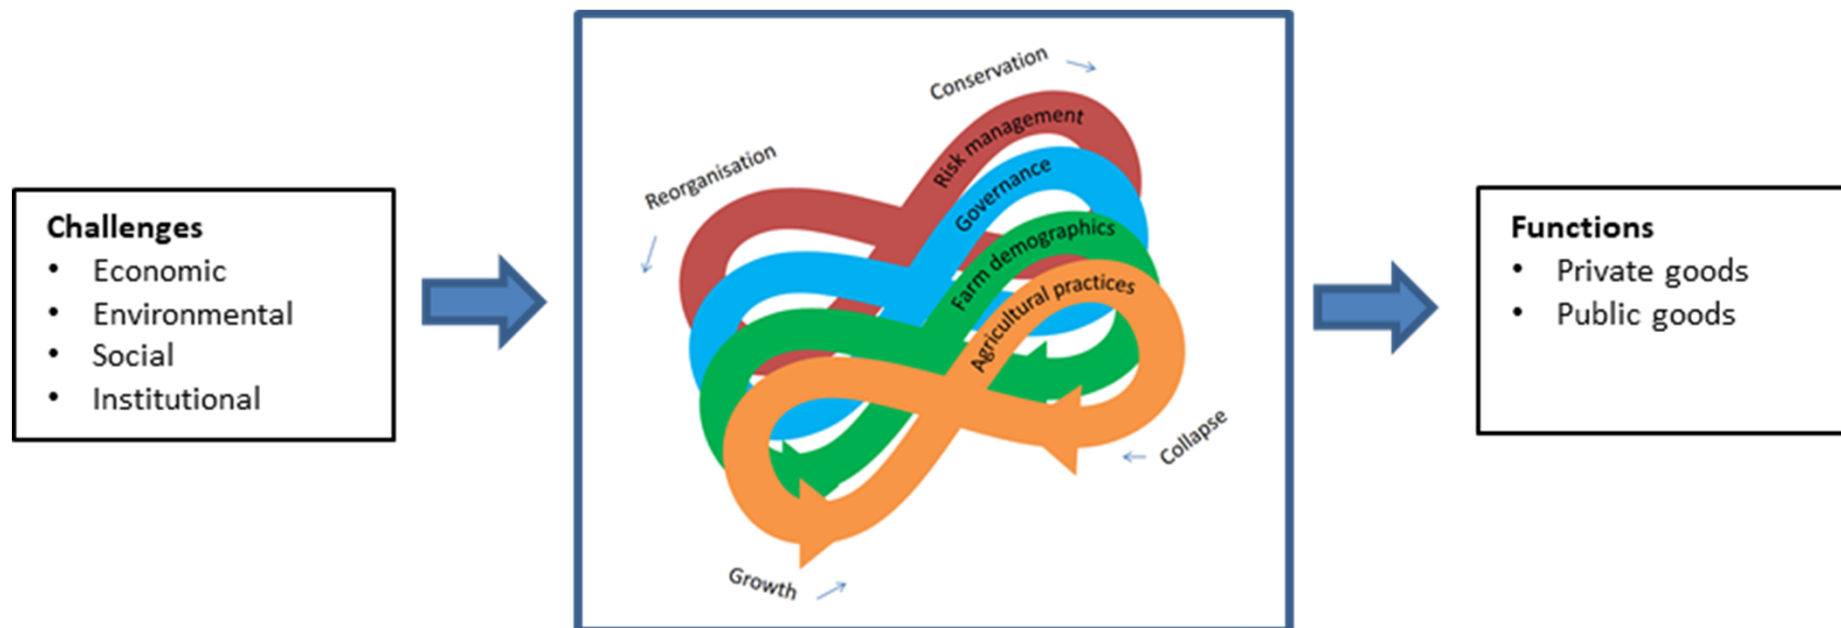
Challenges
• Economic
• Environmental
• Social
• Institutional

Conservation
Reorganisation
Risk management
Governance
Farm demographics
Agricultural practices
Collapse
Growth

Functions
• Private goods
• Public goods